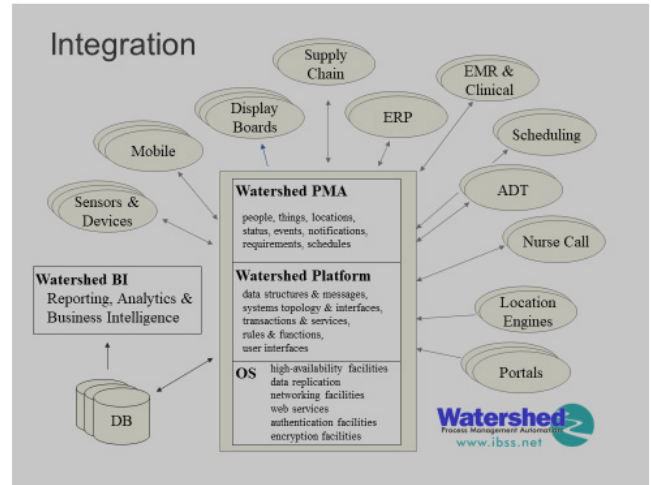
Integration

Supply Chain

EMR & Clinical

Display Boards

ERP

Scheduling

Mobile

Sensors & Devices

ADT

Nurse Call

Location Engines

Portals

Watershed PMA
people, things, locations, status, events, notifications, requirements, schedules

Watershed Platform
data structures & messages, systems topology & interfaces, transactions & services, rules & functions, user interfaces

OS
high-availability facilities
data replication
networking facilities
web services
authentication facilities
encryption facilities

Watershed BI
Reporting, Analytics & Business Intelligence

DB

Watershed
Process Management Automation
www.ibss.net